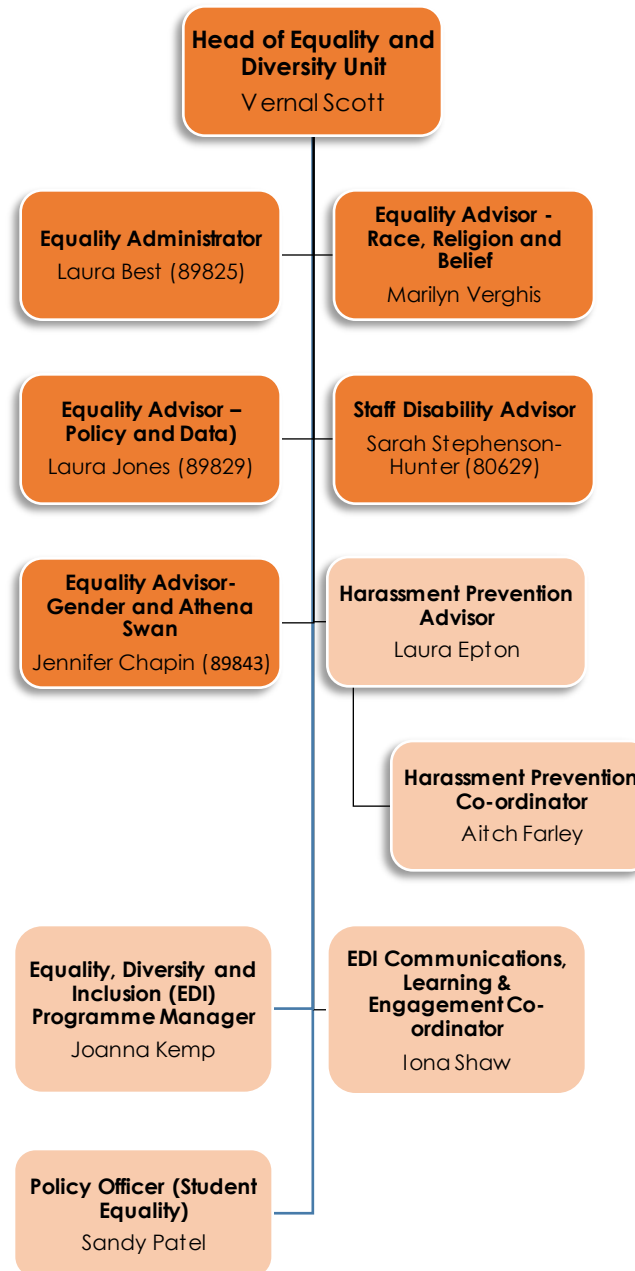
Head of Equality and Diversity Unit
Vernal Scott

Equality Administrator
Laura Best (89825)

Equality Advisor - Race, Religion and Belief
Marilyn Verghis

Equality Advisor – Policy and Data)
Laura Jones (89829)

Staff Disability Advisor
Sarah Stephenson-Hunter (80629)

Equality Advisor- Gender and Athena Swan
Jennifer Chapin (89843)

Harassment Prevention Advisor
Laura Epton

Harassment Prevention Co-ordinator
Aitch Farley

Equality, Diversity and Inclusion (EDI) Programme Manager
Joanna Kemp

EDI Communications, Learning & Engagement Co-ordinator
Iona Shaw

Policy Officer (Student Equality)
Sandy Patel